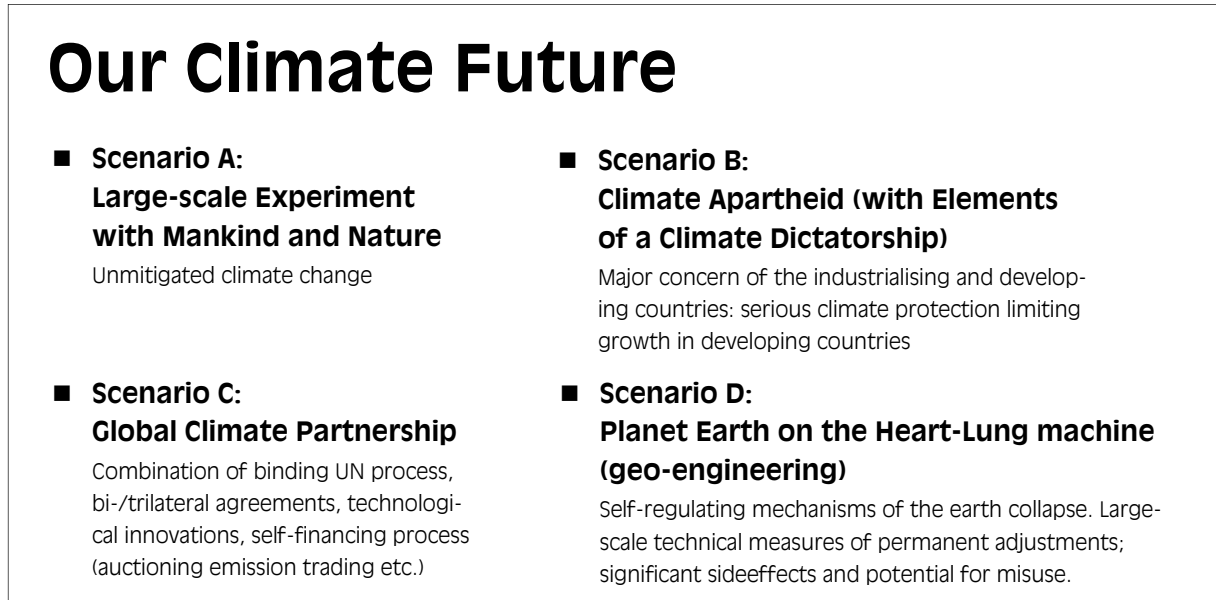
Our Climate Future

Scenario A:
Large-scale Experiment with Mankind and Nature
Unmitigated climate change

Scenario B:
Climate Apartheid (with Elements of a Climate Dictatorship)
Major concern of the industrialising and developing countries: serious climate protection limiting growth in developing countries

Scenario C:
Global Climate Partnership
Combination of binding UN process, bi-/trilateral agreements, technological innovations, self-financing process (auctioning emission trading etc.)

Scenario D:
Planet Earth on the Heart-Lung machine (geo-engineering)
Self-regulating mechanisms of the earth collapse. Large-scale technical measures of permanent adjustments; significant sideeffects and potential for misuse.